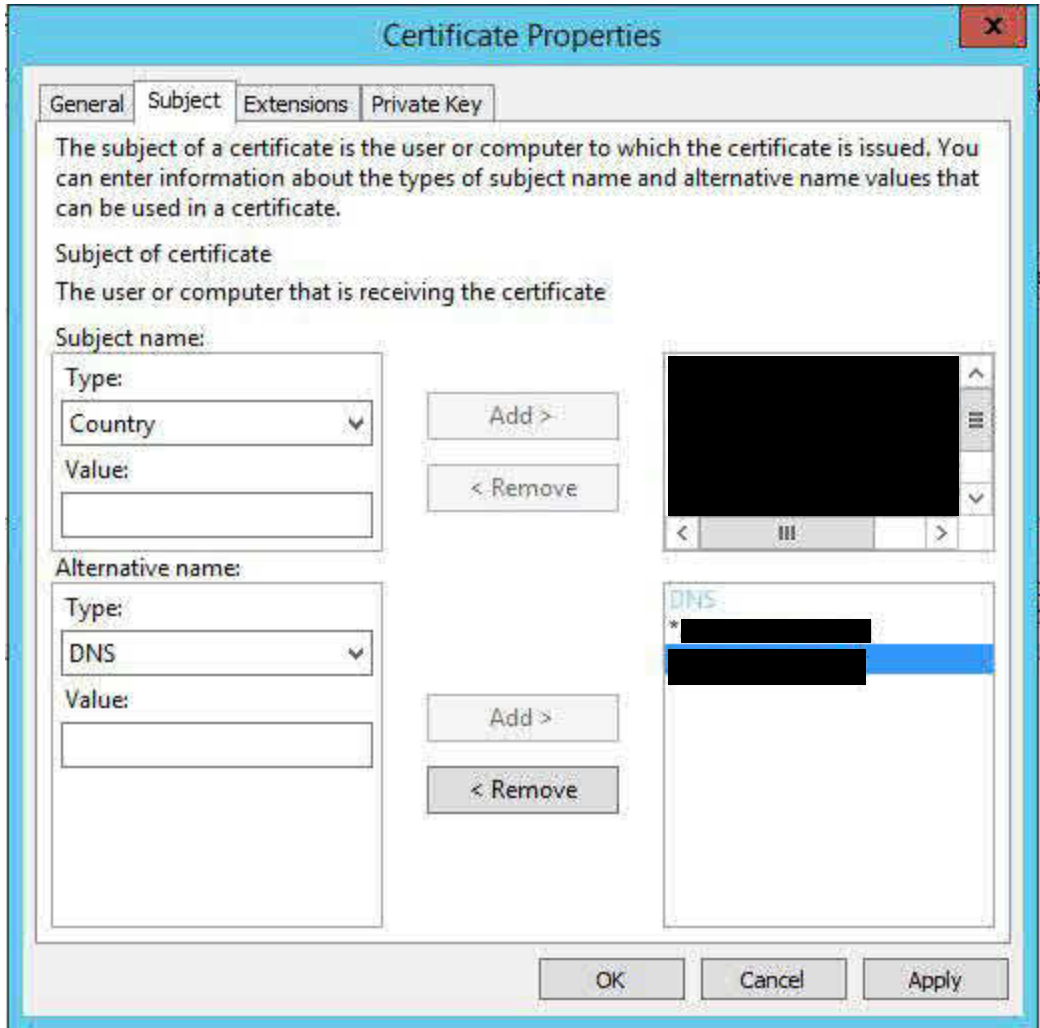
Certificate Properties

x

General | Subject | Extensions | Private Key

The subject of a certificate is the user or computer to which the certificate is issued. You can enter information about the types of subject name and alternative name values that can be used in a certificate.

Subject of certificate

The user or computer that is receiving the certificate

Subject name:

Type:

Country

Value:

Add >

< Remove

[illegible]

Alternative name:

Type:

DNS

Value:

Add >

< Remove

DNS

*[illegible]

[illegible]

OK | Cancel | Apply